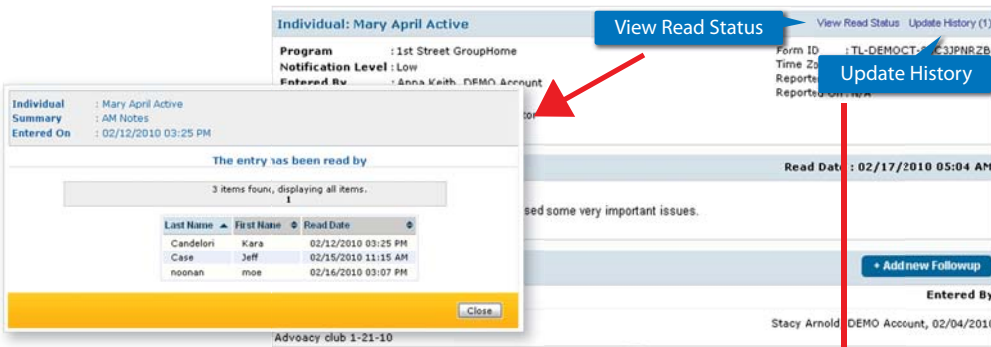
Individual: Mary April Active

View Read Status

View Read Status Update History (1)

Update History

Program : 1st Street GroupHome
Notification Level : Low
Entered By : Anna Keith, DEMO Account

Form ID : TL-DEMOCT-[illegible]C3JPNRZB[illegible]
Time Zo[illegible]
Reporte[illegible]
Reported On : N/A

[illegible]tor

Read Date : 02/17/2010 05:04 AM

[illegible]sed some very important issues.

+ Add new Followup

Entered By

Stacy Arnold, DEMO Account, 02/04/201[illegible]

Advoacy club 1-21-10

Individual : Mary April Active
Summary : AM Notes
Entered On : 02/12/2010 03:25 PM

The entry has been read by

3 items found, displaying all items.
1

| Last Name | First Name | Read Date |
|---|---|---|
| Candelori | Kara | 02/12/2010 03:25 PM |
| Case | Jeff | 02/15/2010 11:15 AM |
| noonan | moe | 02/16/2010 03:07 PM |

Close